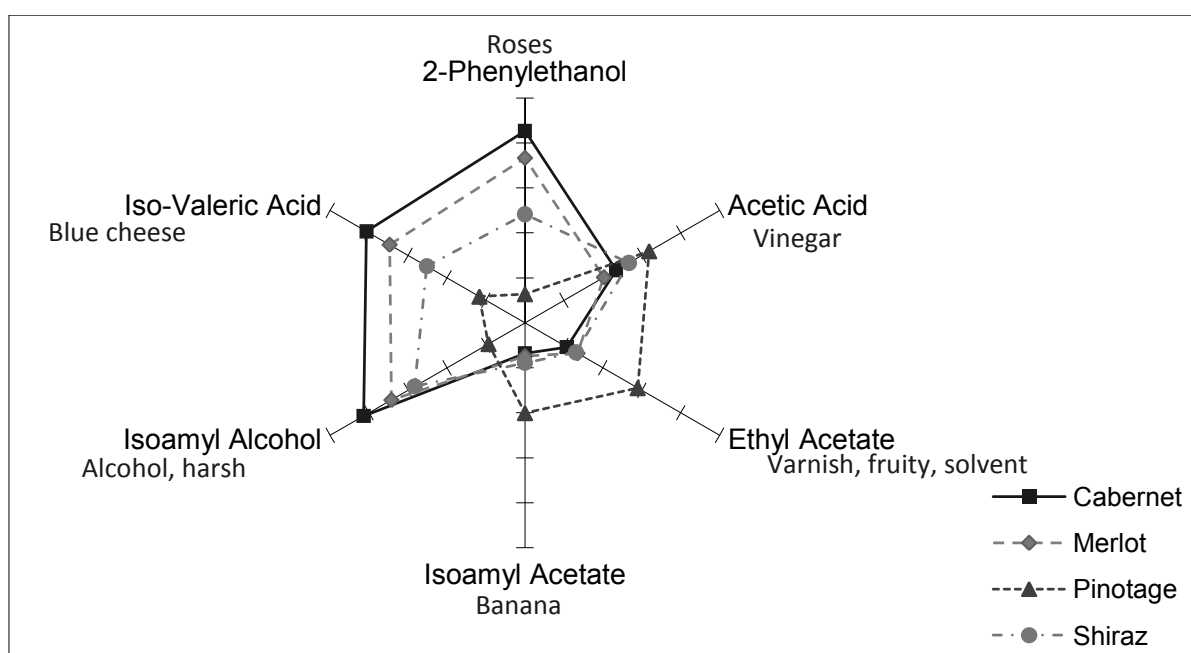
Roses
2-Phenylethanol

Acetic Acid
Vinegar

Ethyl Acetate
Varnish, fruity, solvent

Isoamyl Acetate
Banana

Isoamyl Alcohol
Alcohol, harsh

Iso-Valeric Acid
Blue cheese

Cabernet
Merlot
Pinotage
Shiraz